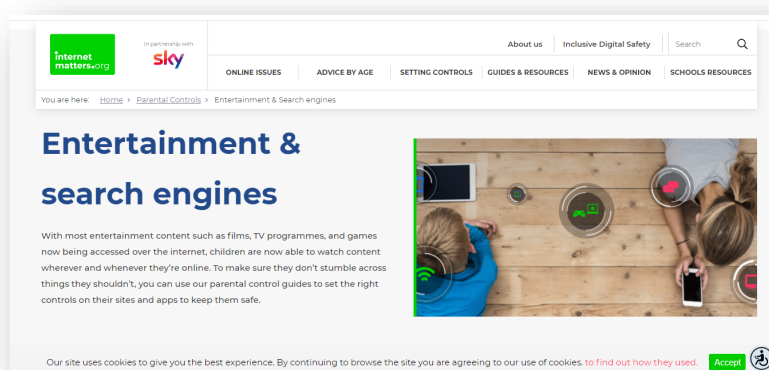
internet matters.org

In partnership with

sky

About us | Inclusive Digital Safety | Search

ONLINE ISSUES | ADVICE BY AGE | SETTING CONTROLS | GUIDES & RESOURCES | NEWS & OPINION | SCHOOLS RESOURCES

You are here: Home > Parental Controls > Entertainment & Search engines

Entertainment & search engines

With most entertainment content such as films, TV programmes, and games now being accessed over the internet, children are now able to watch content wherever and whenever they're online. To make sure they don't stumble across things they shouldn't, you can use our parental control guides to set the right controls on their sites and apps to keep them safe.

Our site uses cookies to give you the best experience. By continuing to browse the site you are agreeing to our use of cookies. to find out how they used.

Accept